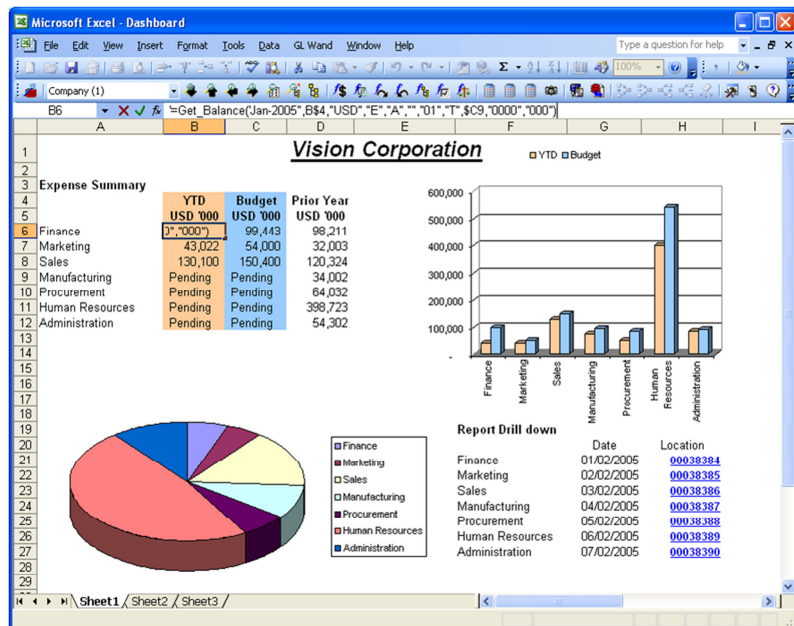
Microsoft Excel - Dashboard

File Edit View Insert Format Tools Data GL Wand Window Help

Type a question for help

100%

Company (1)

B6 =Get_Balance(Jan-2005",B$4,"USD","E","A","","01","T",$C9,"0000","000")

| | A | B | C | D | E | F | G | H | I |
|---|---|---|---|---|---|---|---|---|---|
| 1 | | | Vision Corporation | | | | | | |
| 2 | | | | | | | | | |
| 3 | Expense Summary | | | | | | | | |
| 4 | | YTD | Budget | Prior Year | | | | | |
| 5 | | USD '000 | USD '000 | USD '000 | | | | | |
| 6 | Finance | )","000") | 99,443 | 98,211 | | | | | |
| 7 | Marketing | 43,022 | 54,000 | 32,003 | | | | | |
| 8 | Sales | 130,100 | 150,400 | 120,324 | | | | | |
| 9 | Manufacturing | Pending | Pending | 34,002 | | | | | |
| 10 | Procurement | Pending | Pending | 64,032 | | | | | |
| 11 | Human Resources | Pending | Pending | 398,723 | | | | | |
| 12 | Administration | Pending | Pending | 54,302 | | | | | |

YTD Budget

600,000
500,000
400,000
300,000
200,000
100,000
-

Finance
Marketing
Sales
Manufacturing
Procurement
Human Resources
Administration

Finance
Marketing
Sales
Manufacturing
Procurement
Human Resources
Administration

Report Drill down

| | Date | Location |
|---|---|---|
| Finance | 01/02/2005 | 00038384 |
| Marketing | 02/02/2005 | 00038385 |
| Sales | 03/02/2005 | 00038386 |
| Manufacturing | 04/02/2005 | 00038387 |
| Procurement | 05/02/2005 | 00038388 |
| Human Resources | 06/02/2005 | 00038389 |
| Administration | 07/02/2005 | 00038390 |

13 14 15 16 17 18 19 20 21 22 23 24 25 26 27 28 29

Sheet1 Sheet2 Sheet3